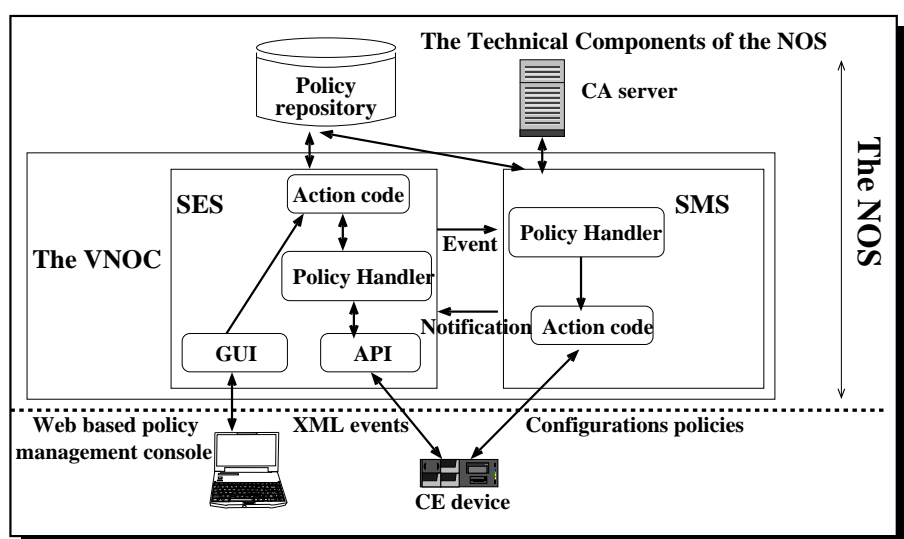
The Technical Components of the NOS

Policy repository

CA server

The NOS

SES

Action code

SMS

Event

Policy Handler

The VNOC

Policy Handler

Notification

Action code

GUI

API

Web based policy management console

XML events

Configurations policies

CE device